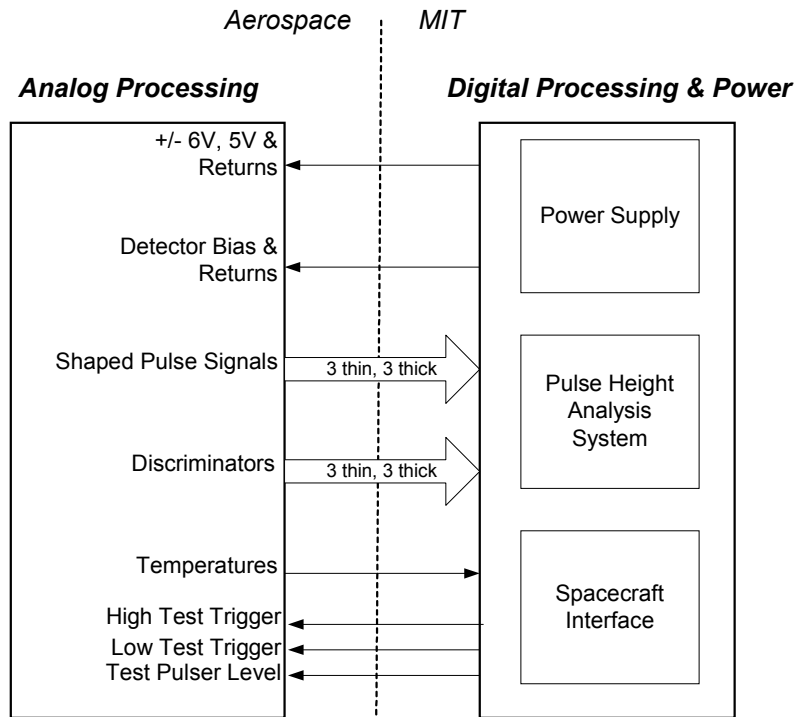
Aerospace MIT

Analog Processing

Digital Processing & Power

+/- 6V, 5V & Returns

Power Supply

Detector Bias & Returns

Shaped Pulse Signals

3 thin, 3 thick

Pulse Height Analysis System

Discriminators

3 thin, 3 thick

Temperatures

Spacecraft Interface

High Test Trigger

Low Test Trigger

Test Pulser Level